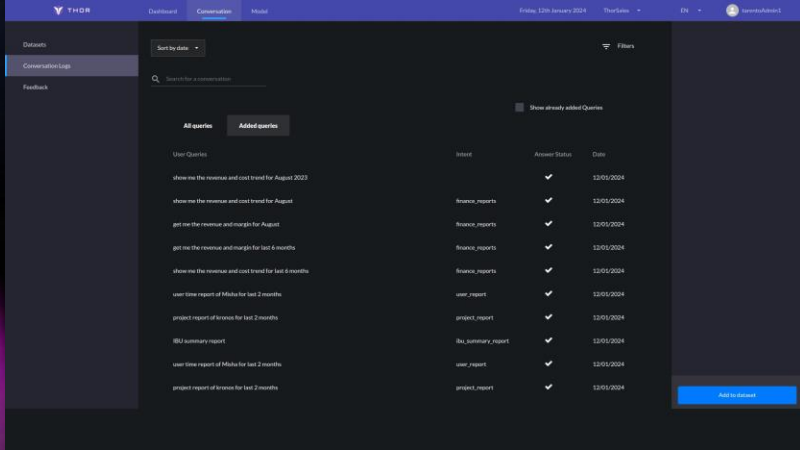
THOR
Dashboard
Conversation
Model
Friday, 12th January 2024
ThorSales
EN
JanentoAdmin1

Datasets
Conversation Logs
Feedback

Sort by date
Filters
Search for a conversation
Show already added Queries
All queries
Added queries

| User Queries | Intent | Answer Status | Date |
|---|---|---|---|
| show me the revenue and cost trend for August 2023 | | ✔ | 12/01/2024 |
| show me the revenue and cost trend for August | finance_reports | ✔ | 12/01/2024 |
| get me the revenue and margin for August | finance_reports | ✔ | 12/01/2024 |
| get me the revenue and margin for last 6 months | finance_reports | ✔ | 12/01/2024 |
| show me the revenue and cost trend for last 6 months | finance_reports | ✔ | 12/01/2024 |
| user time report of Misha for last 2 months | user_report | ✔ | 12/01/2024 |
| project report of kronos for last 2 months | project_report | ✔ | 12/01/2024 |
| IBU summary report | ibu_summary_report | ✔ | 12/01/2024 |
| user time report of Misha for last 2 months | user_report | ✔ | 12/01/2024 |
| project report of kronos for last 2 months | project_report | ✔ | 12/01/2024 |

Add to dataset